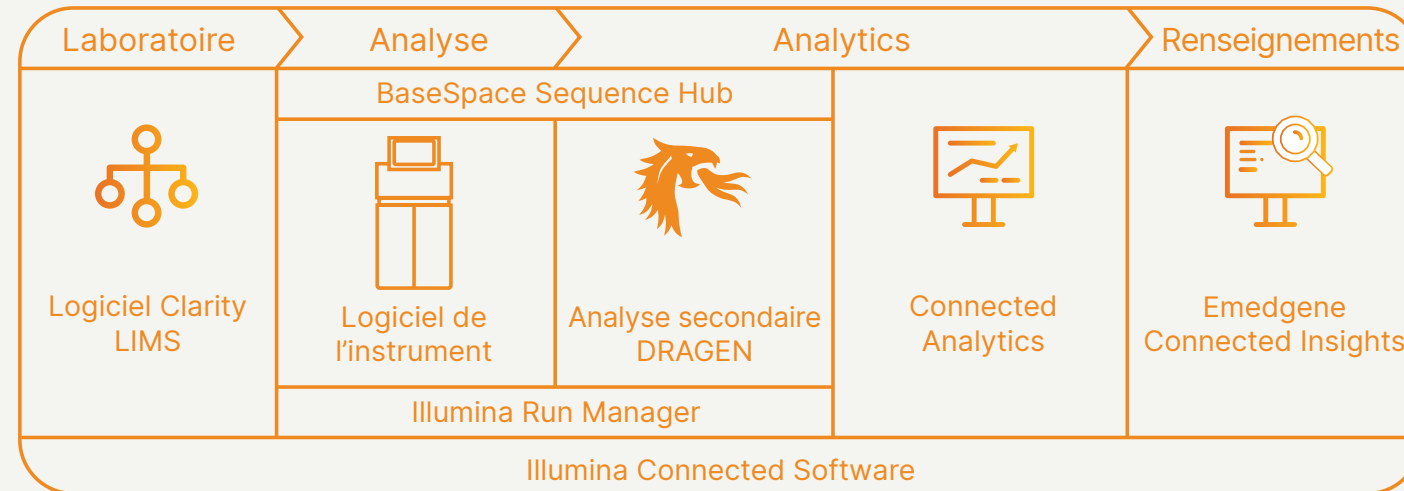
Laboratoire

Analyse

Analytics

Renseignements

BaseSpace Sequence Hub

Logiciel Clarity LIMS

Logiciel de l'instrument

Analyse secondaire DRAGEN

Connected Analytics

Emedgene Connected Insights

Illumina Run Manager

Illumina Connected Software